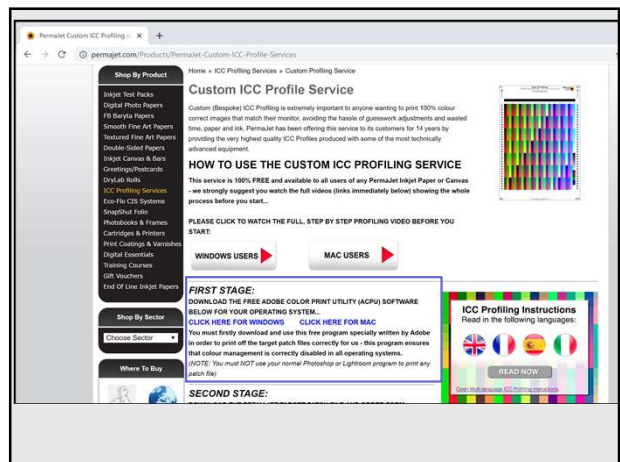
PermaJet Custom ICC Profiling × +

permajet.com/Products/PermaJet-Custom-ICC-Profile-Services

Shop By Product

Inkjet Test Packs
Digital Photo Papers
FB Baryta Papers
Smooth Fine Art Papers
Textured Fine Art Papers
Double-Sided Papers
Inkjet Canvas & Bars
Greetings/Postcards
DryLab Rolls
ICC Profiling Services
Eco-Flo CIS Systems
SnapShut Folio
Photobooks & Frames
Cartridges & Printers
Print Coatings & Varnishes
Digital Essentials
Training Courses
Gift Vouchers
End Of Line Inkjet Papers

Shop By Sector

Choose Sector

Where To Buy

Home » ICC Profiling Services » Custom Profiling Service

Custom ICC Profile Service

Custom (Bespoke) ICC Profiling is extremely important to anyone wanting to print 100% colour correct images that match their monitor, avoiding the hassle of guesswork adjustments and wasted time, paper and ink. PermaJet has been offering this service to its customers for 14 years by providing the very highest quality ICC Profiles produced with some of the most technically advanced equipment.

HOW TO USE THE CUSTOM ICC PROFILING SERVICE

This service is 100% FREE and available to all users of any PermaJet Inkjet Paper or Canvas - we strongly suggest you watch the full videos (links immediately below) showing the whole process before you start...

PLEASE CLICK TO WATCH THE FULL, STEP BY STEP PROFILING VIDEO BEFORE YOU START:

WINDOWS USERS

MAC USERS

FIRST STAGE:

DOWNLOAD THE FREE ADOBE COLOR PRINT UTILITY (ACPU) SOFTWARE BELOW FOR YOUR OPERATING SYSTEM...

CLICK HERE FOR WINDOWS CLICK HERE FOR MAC

You must firstly download and use this free program specially written by Adobe in order to print off the target patch files correctly for us - this program ensures that colour management is correctly disabled in all operating systems.

(NOTE: You must NOT use your normal Photoshop or Lightroom program to print any patch file)

ICC Profiling Instructions
Read in the following languages:

READ NOW

Open Multi-language ICC Profiling Instructions

SECOND STAGE:

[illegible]